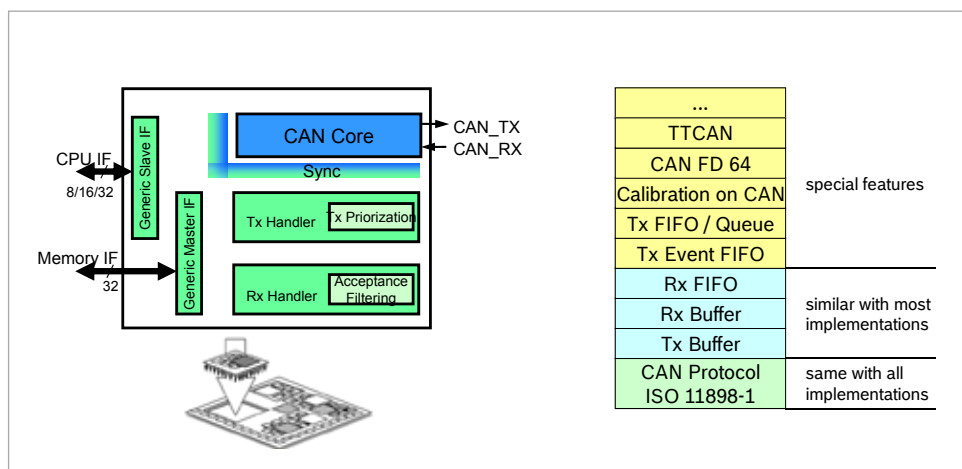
CAN Core
CAN_TX
CAN_RX
Sync
CPU IF
8/16/32
Generic Slave IF
Generic Master IF
Tx Handler
Tx Priorization
Memory IF
32
Rx Handler
Acceptance Filtering

| ... | |
|---|---|
| TTCAN | |
| CAN FD 64 | |
| Calibration on CAN | special features |
| Tx FIFO / Queue | |
| Tx Event FIFO | |
| Rx FIFO | |
| Rx Buffer | similar with most implementations |
| Tx Buffer | |
| CAN Protocol ISO 11898-1 | same with all implementations |